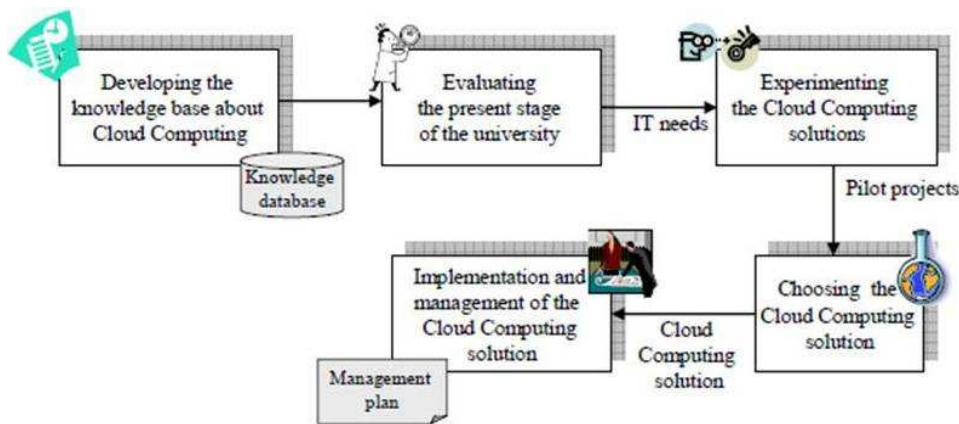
Developing the knowledge base about Cloud Computing

Knowledge database

Evaluating the present stage of the university

IT needs

Experimenting the Cloud Computing solutions

Pilot projects

Choosing the Cloud Computing solution

Cloud Computing solution

Implementation and management of the Cloud Computing solution

Management plan